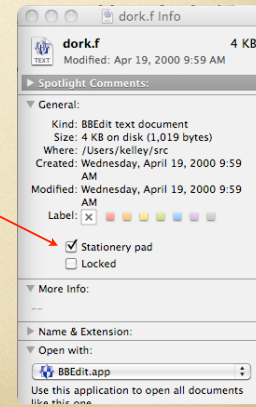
dork.f Info

TEXT

dork.f 4 KB
Modified: Apr 19, 2000 9:59 AM

▶ Spotlight Comments:

▼ General:

Kind: BBEdit text document
Size: 4 KB on disk (1,019 bytes)
Where: /Users/kelley/src
Created: Wednesday, April 19, 2000 9:59 AM
Modified: Wednesday, April 19, 2000 9:59 AM
Label: ✕

☑ Stationery pad
☐ Locked

▼ More Info:

--

▶ Name & Extension:

▼ Open with:

BBEdit.app

Use this application to open all documents like this one.